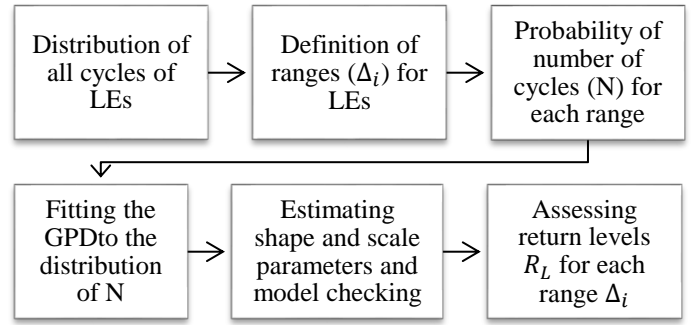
Distribution of all cycles of LEs

Definition of ranges ($\Delta_i$) for LEs

Probability of number of cycles (N) for each range

Fitting the GPDto the distribution of N

Estimating shape and scale parameters and model checking

Assessing return levels $R_L$ for each range $\Delta_i$